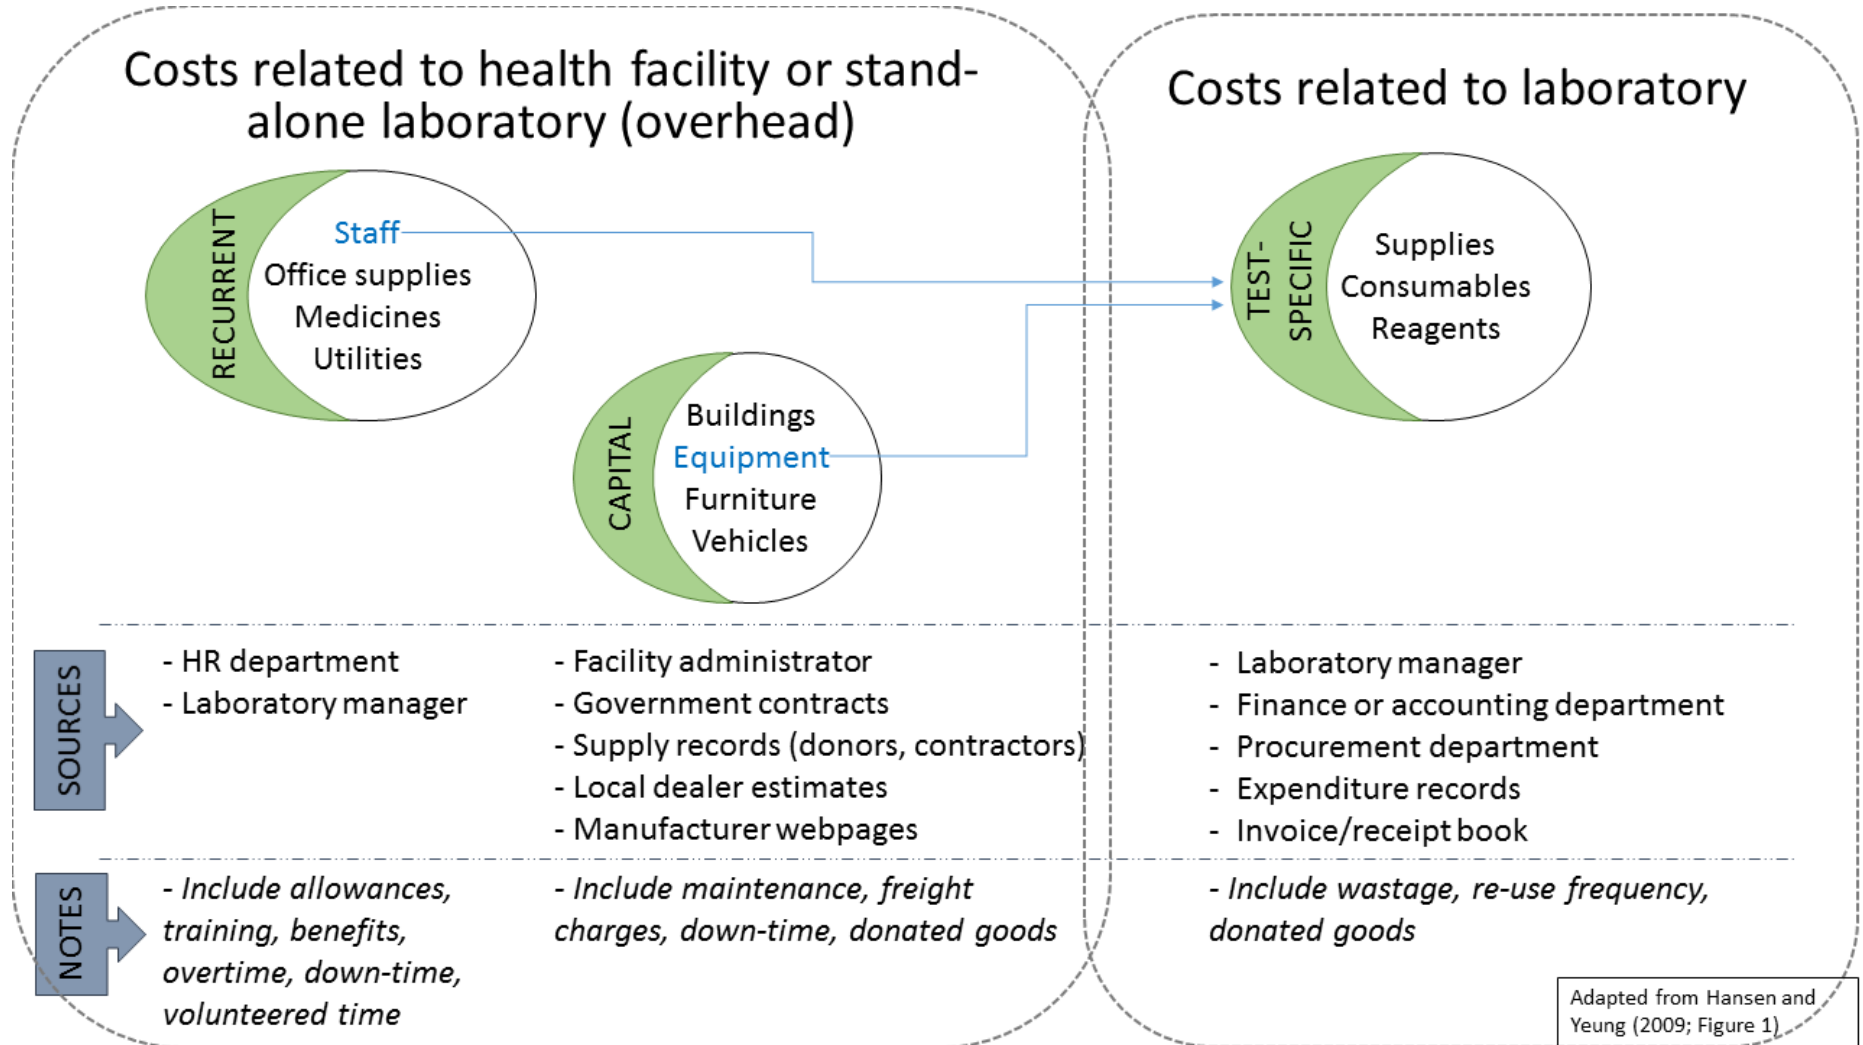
Costs related to health facility or stand-alone laboratory (overhead)

Costs related to laboratory

RECURRENT

Staff
Office supplies
Medicines
Utilities

CAPITAL

Buildings
Equipment
Furniture
Vehicles

TEST-SPECIFIC

Supplies
Consumables
Reagents

SOURCES

- HR department
- Laboratory manager

- Facility administrator
- Government contracts
- Supply records (donors, contractors)
- Local dealer estimates
- Manufacturer webpages

- Laboratory manager
- Finance or accounting department
- Procurement department
- Expenditure records
- Invoice/receipt book

NOTES

- Include allowances, training, benefits, overtime, down-time, volunteered time

- Include maintenance, freight charges, down-time, donated goods

- Include wastage, re-use frequency, donated goods

Adapted from Hansen and Yeung (2009; Figure 1)